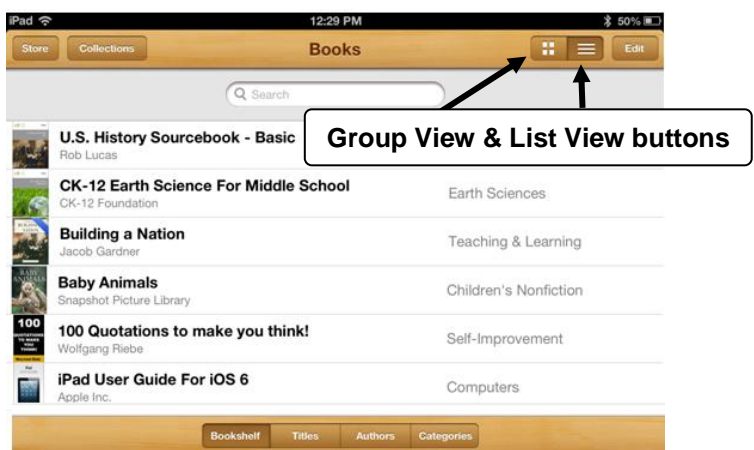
iPad 12:29 PM 50%

Store Collections Books Edit

Search

Group View & List View buttons

U.S. History Sourcebook - Basic
Rob Lucas

CK-12 Earth Science For Middle School
CK-12 Foundation
Earth Sciences

Building a Nation
Jacob Gardner
Teaching & Learning

Baby Animals
Snapshot Picture Library
Children's Nonfiction

100 Quotations to make you think!
Wolfgang Riebe
Self-Improvement

iPad User Guide For iOS 6
Apple Inc.
Computers

Bookshelf Titles Authors Categories